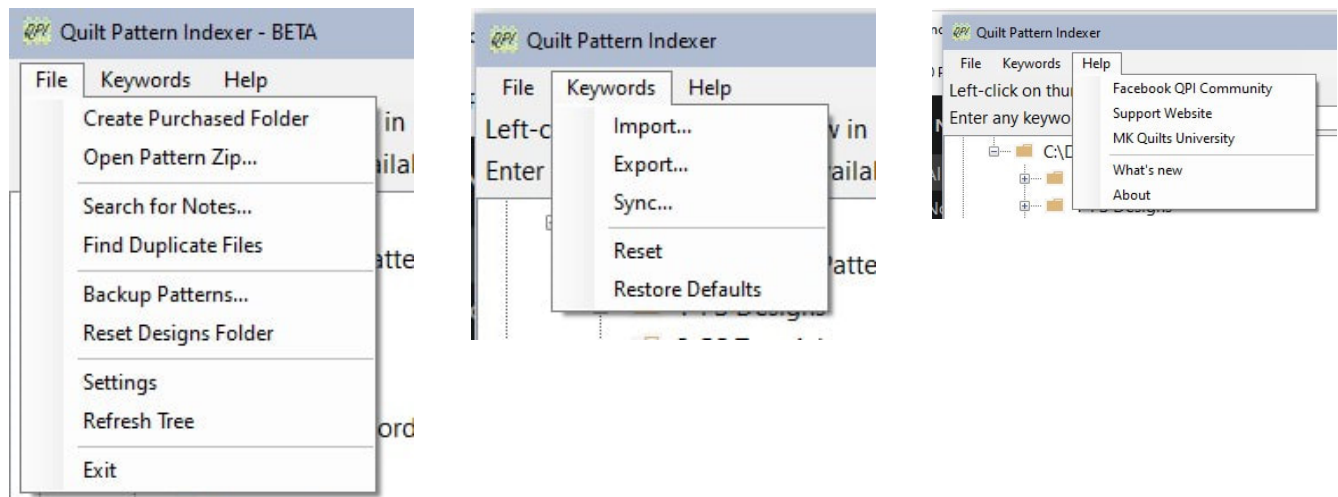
QPI Quilt Pattern Indexer - BETA

File Keywords Help

Create Purchased Folder
Open Pattern Zip...
Search for Notes...
Find Duplicate Files
Backup Patterns...
Reset Designs Folder
Settings
Refresh Tree
Exit

in
ilal
atte
ord

QPI Quilt Pattern Indexer

File Keywords Help

Left-c
Enter

Import...
Export...
Sync...
Reset
Restore Defaults

v in
ailal
atte

QPI Quilt Pattern Indexer

File Keywords Help

Left-click on thu
Enter any keywo

C:\D

Facebook QPI Community
Support Website
MK Quilts University
What's new
About